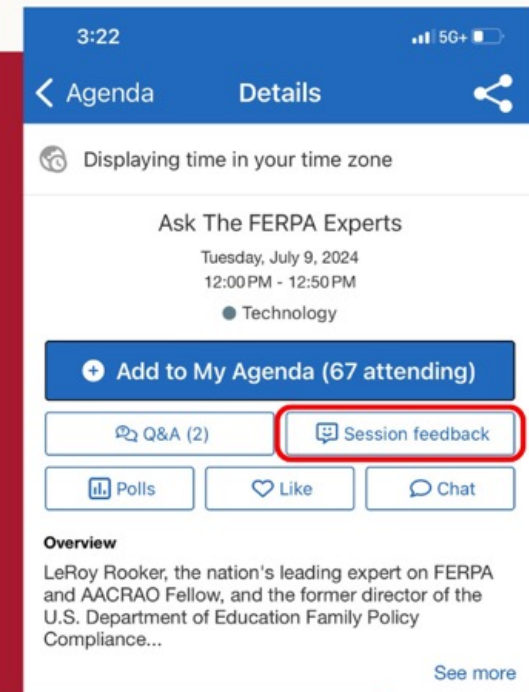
3:22
5G+

Agenda
Details

Displaying time in your time zone

Ask The FERPA Experts
Tuesday, July 9, 2024
12:00 PM - 12:50 PM
Technology

Add to My Agenda (67 attending)

Q&A (2)
Session feedback
Polls
Like
Chat

Overview
LeRoy Rooker, the nation's leading expert on FERPA and AACRAO Fellow, and the former director of the U.S. Department of Education Family Policy Compliance...

See more